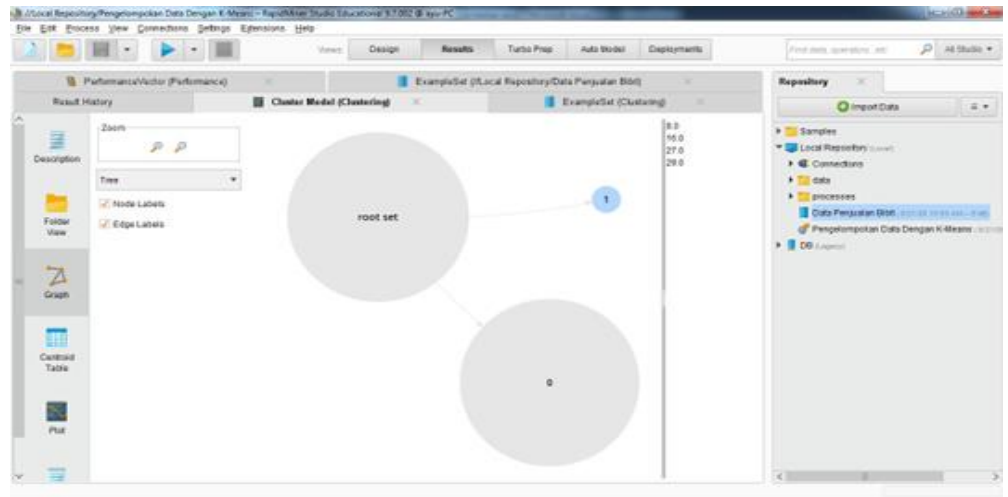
//Local Repository/Pengelompokan Data Dengan K-Means – RapidMiner Studio Educational 9.7.002 @ ayu-PC

File Edit Process View Connections Settings Extensions Help

Views: Design Results Turbo Prep Auto Model Deployments

Find data, operators...etc

All Studio

PerformanceVector (Performance)

ExampleSet (//Local Repository/Data Penjualan Bibit)

Result History

Cluster Model (Clustering)

ExampleSet (Clustering)

Description

Folder View

Graph

Centroid Table

Plot

Zoom

Tree

Node Labels

Edge Labels

root set

1

0

8.0
16.0
27.0
29.0

Repository

Import Data

Samples

Local Repository (Local)

Connections

data

processes

Data Penjualan Bibit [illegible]

Pengelompokan Data Dengan K-Means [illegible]

DB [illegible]